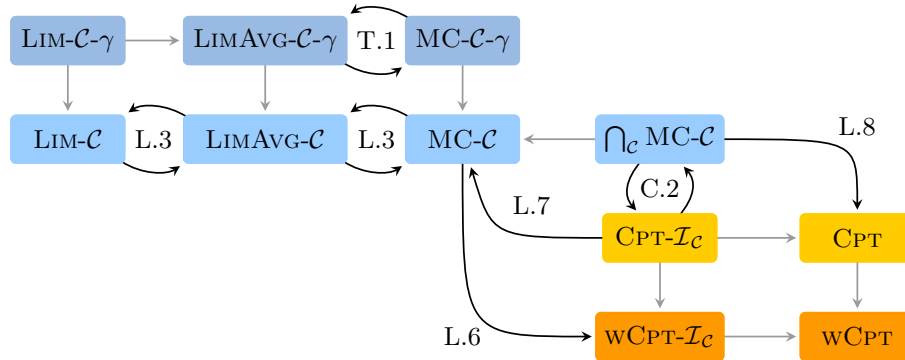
Lim-$\mathcal{C}$-$\gamma$

LimAvg-$\mathcal{C}$-$\gamma$

T.1

MC-$\mathcal{C}$-$\gamma$

Lim-$\mathcal{C}$

L.3

LimAvg-$\mathcal{C}$

L.3

MC-$\mathcal{C}$

$\bigcap_{\mathcal{C}}$ MC-$\mathcal{C}$

L.8

C.2

L.7

Cpt-$\mathcal{I}_{\mathcal{C}}$

Cpt

L.6

wCpt-$\mathcal{I}_{\mathcal{C}}$

wCpt